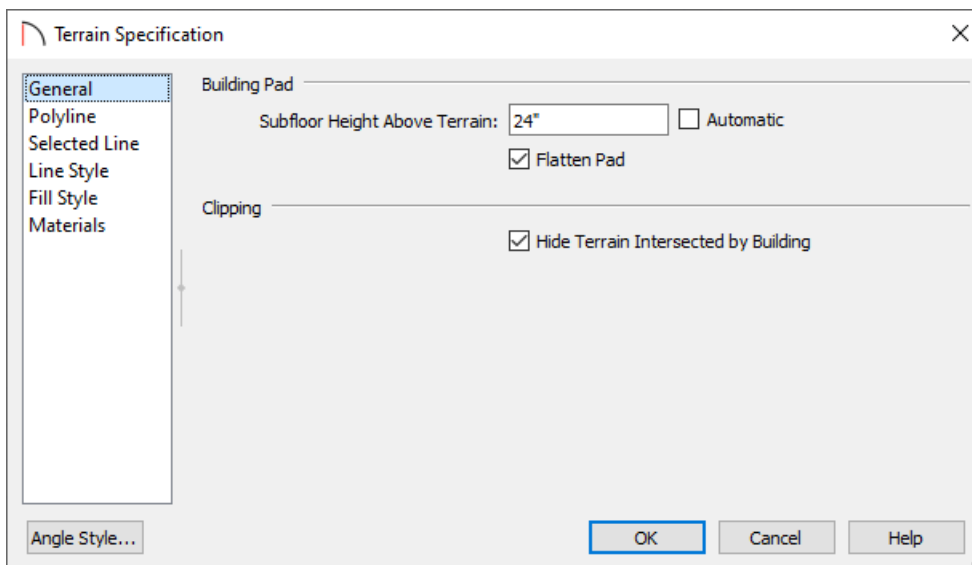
Terrain Specification

General
Polyline
Selected Line
Line Style
Fill Style
Materials

Building Pad

Subfloor Height Above Terrain: 24"

Automatic

Flatten Pad

Clipping

Hide Terrain Intersected by Building

Angle Style...

OK

Cancel

Help